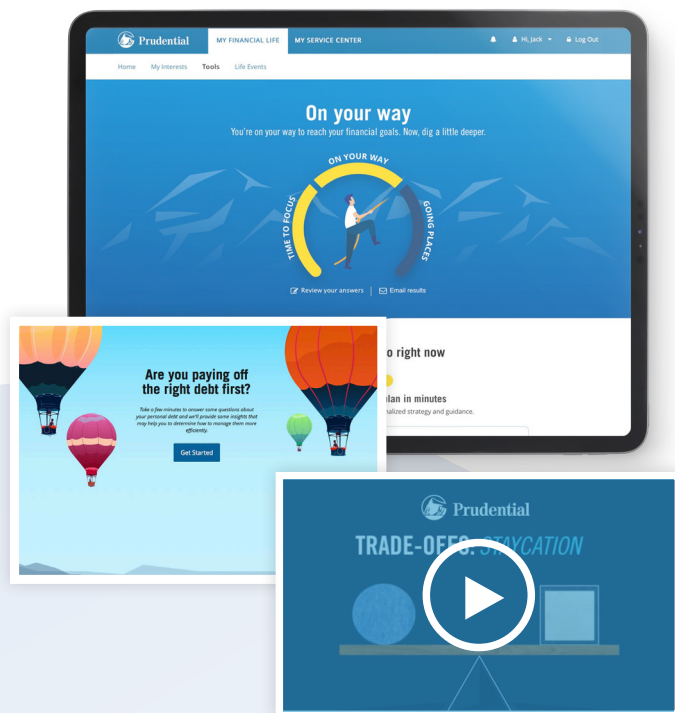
Prudential
MY FINANCIAL LIFE
MY SERVICE CENTER
Hi, Jack
Log Out

Home
My Interests
Tools
Life Events

On your way
You're on your way to reach your financial goals. Now, dig a little deeper.

ON YOUR WAY
TIME TO FOCUS
GOING PLACES

Review your answers
Email results

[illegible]o right now
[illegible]lan in minutes
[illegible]nalized strategy and guidance.

Are you paying off the right debt first?
Take a few minutes to answer some questions about your personal debt and we'll provide some insights that may help you to determine how to manage them more efficiently.
Get Started

Prudential
TRADE-OFFS: STAYCATION